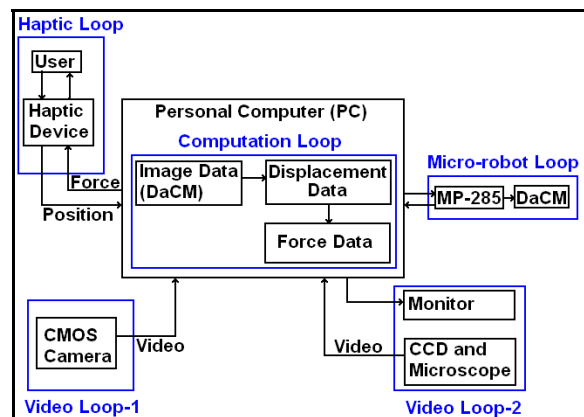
Haptic Loop

User

Haptic Device

Force

Position

Personal Computer (PC)

Computation Loop

Image Data (DaCM)

Displacement Data

Force Data

Micro-robot Loop

MP-285

DaCM

CMOS Camera

Video

Monitor

Video

CCD and Microscope

Video Loop-1

Video Loop-2